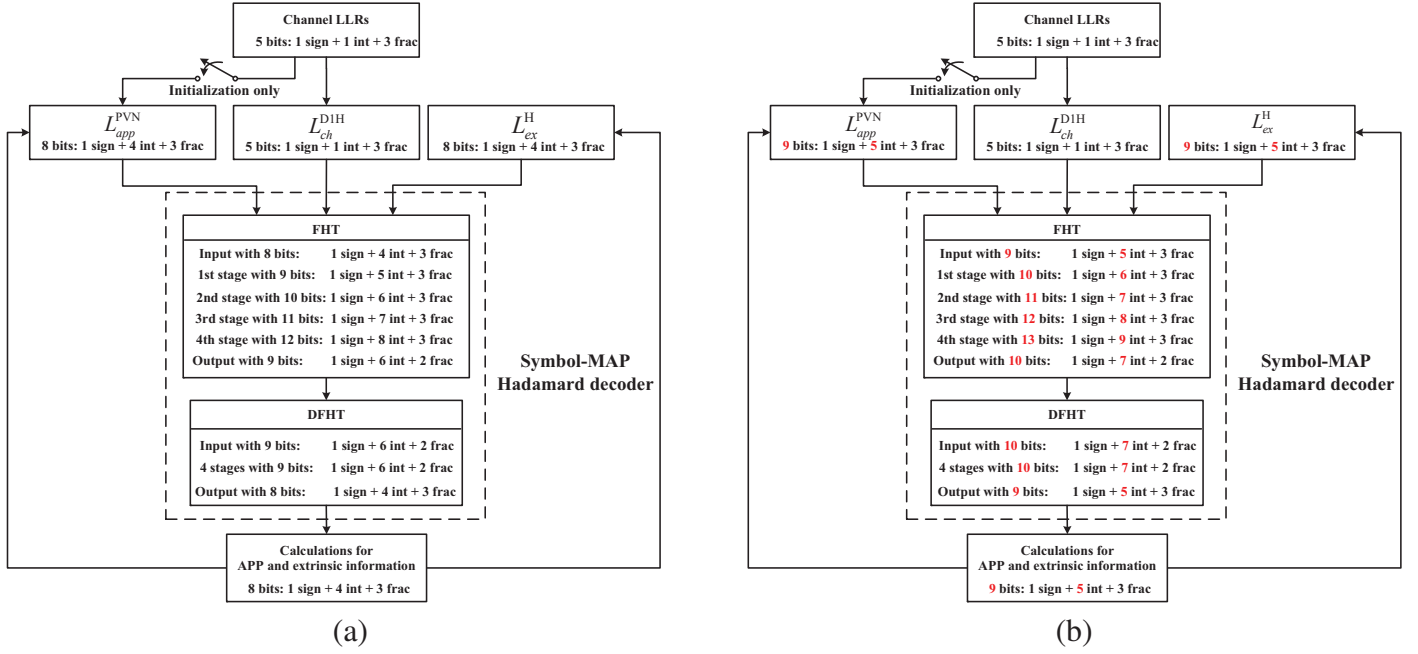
Channel LLRs
5 bits: 1 sign + 1 int + 3 frac

Initialization only

$L_{app}^{PVN}$
8 bits: 1 sign + 4 int + 3 frac

$L_{ch}^{D1H}$
5 bits: 1 sign + 1 int + 3 frac

$L_{ex}^{H}$
8 bits: 1 sign + 4 int + 3 frac

FHT
Input with 8 bits: 1 sign + 4 int + 3 frac
1st stage with 9 bits: 1 sign + 5 int + 3 frac
2nd stage with 10 bits: 1 sign + 6 int + 3 frac
3rd stage with 11 bits: 1 sign + 7 int + 3 frac
4th stage with 12 bits: 1 sign + 8 int + 3 frac
Output with 9 bits: 1 sign + 6 int + 2 frac

Symbol-MAP Hadamard decoder

DFHT
Input with 9 bits: 1 sign + 6 int + 2 frac
4 stages with 9 bits: 1 sign + 6 int + 2 frac
Output with 8 bits: 1 sign + 4 int + 3 frac

Calculations for APP and extrinsic information
8 bits: 1 sign + 4 int + 3 frac

(a)

Channel LLRs
5 bits: 1 sign + 1 int + 3 frac

Initialization only

$L_{app}^{PVN}$
9 bits: 1 sign + 5 int + 3 frac

$L_{ch}^{D1H}$
5 bits: 1 sign + 1 int + 3 frac

$L_{ex}^{H}$
9 bits: 1 sign + 5 int + 3 frac

FHT
Input with 9 bits: 1 sign + 5 int + 3 frac
1st stage with 10 bits: 1 sign + 6 int + 3 frac
2nd stage with 11 bits: 1 sign + 7 int + 3 frac
3rd stage with 12 bits: 1 sign + 8 int + 3 frac
4th stage with 13 bits: 1 sign + 9 int + 3 frac
Output with 10 bits: 1 sign + 7 int + 2 frac

Symbol-MAP Hadamard decoder

DFHT
Input with 10 bits: 1 sign + 7 int + 2 frac
4 stages with 10 bits: 1 sign + 7 int + 2 frac
Output with 9 bits: 1 sign + 5 int + 3 frac

Calculations for APP and extrinsic information
9 bits: 1 sign + 5 int + 3 frac

(b)